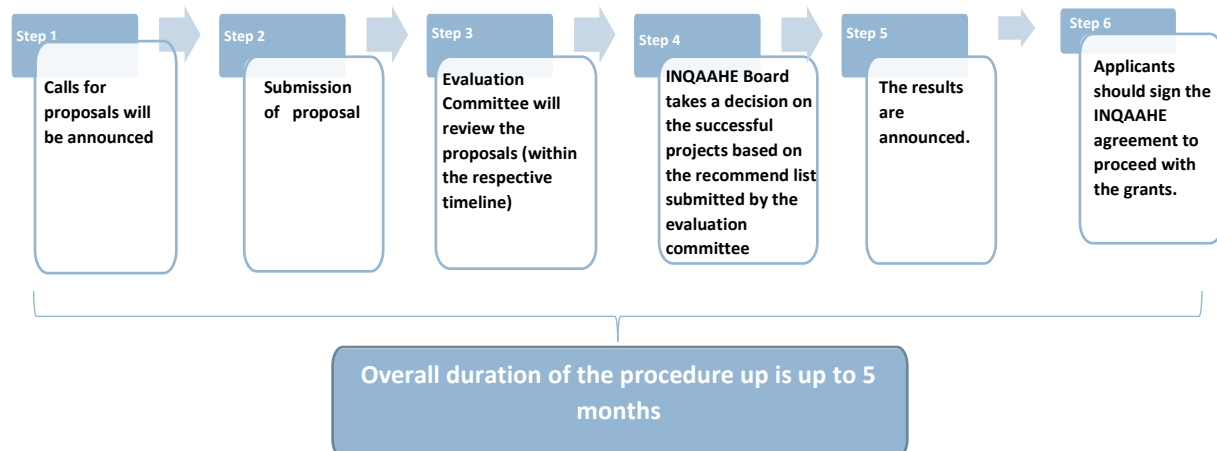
Step 1

Calls for proposals will be announced

Step 2

Submission of proposal

Step 3

Evaluation Committee will review the proposals (within the respective timeline)

Step 4

INQAAHE Board takes a decision on the successful projects based on the recommend list submitted by the evaluation committee

Step 5

The results are announced.

Step 6

Applicants should sign the INQAAHE agreement to proceed with the grants.

Overall duration of the procedure up is up to 5 months